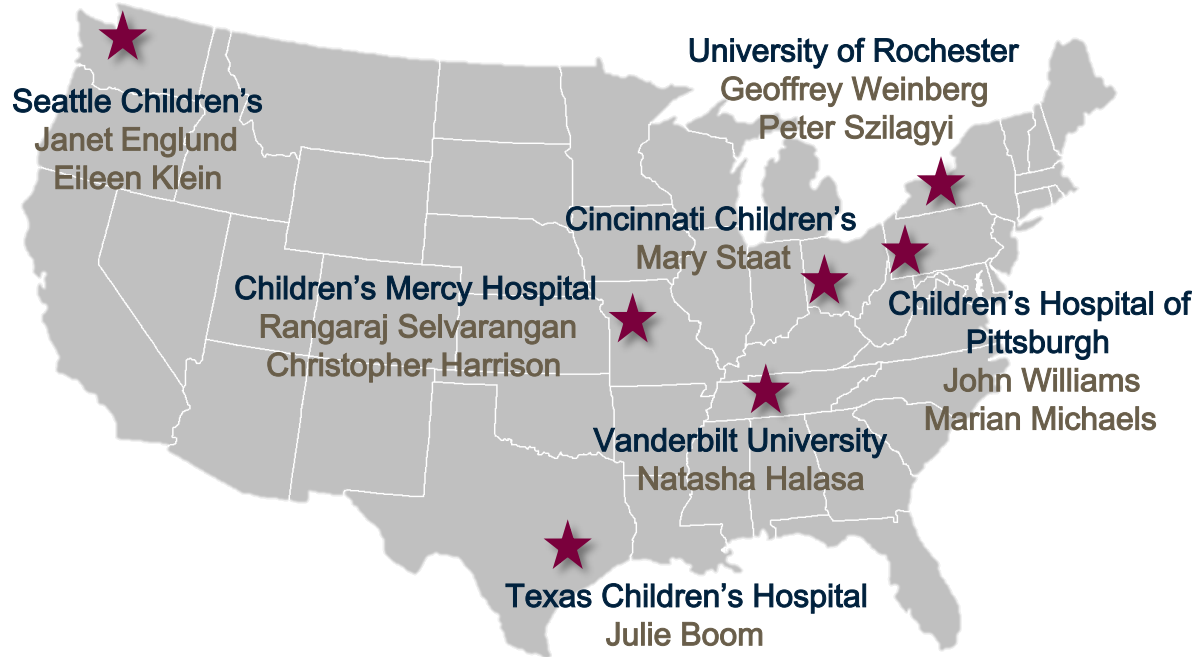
Seattle Children's
Janet Englund
Eileen Klein

University of Rochester
Geoffrey Weinberg
Peter Szilagyi

Cincinnati Children's
Mary Staat

Children's Mercy Hospital
Rangaraj Selvarangan
Christopher Harrison

Children's Hospital of Pittsburgh
John Williams
Marian Michaels

Vanderbilt University
Natasha Halasa

Texas Children's Hospital
Julie Boom